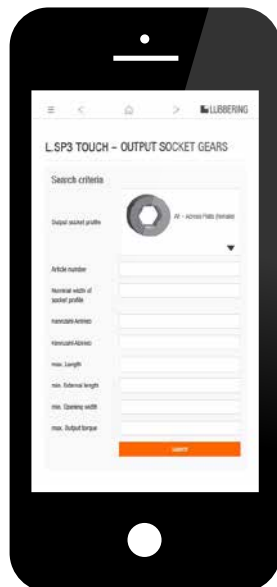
LUBBERING

L.SP3 TOUCH – OUTPUT SOCKET GEARS

Search criteria

Output socket profile

AF – Across Flats (female)

Article number

Nominal width of socket profile

Kennzahl Antrieb

Kennzahl Abtrieb

max. Length

min. External length

min. Opening width

max. Output torque

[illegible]